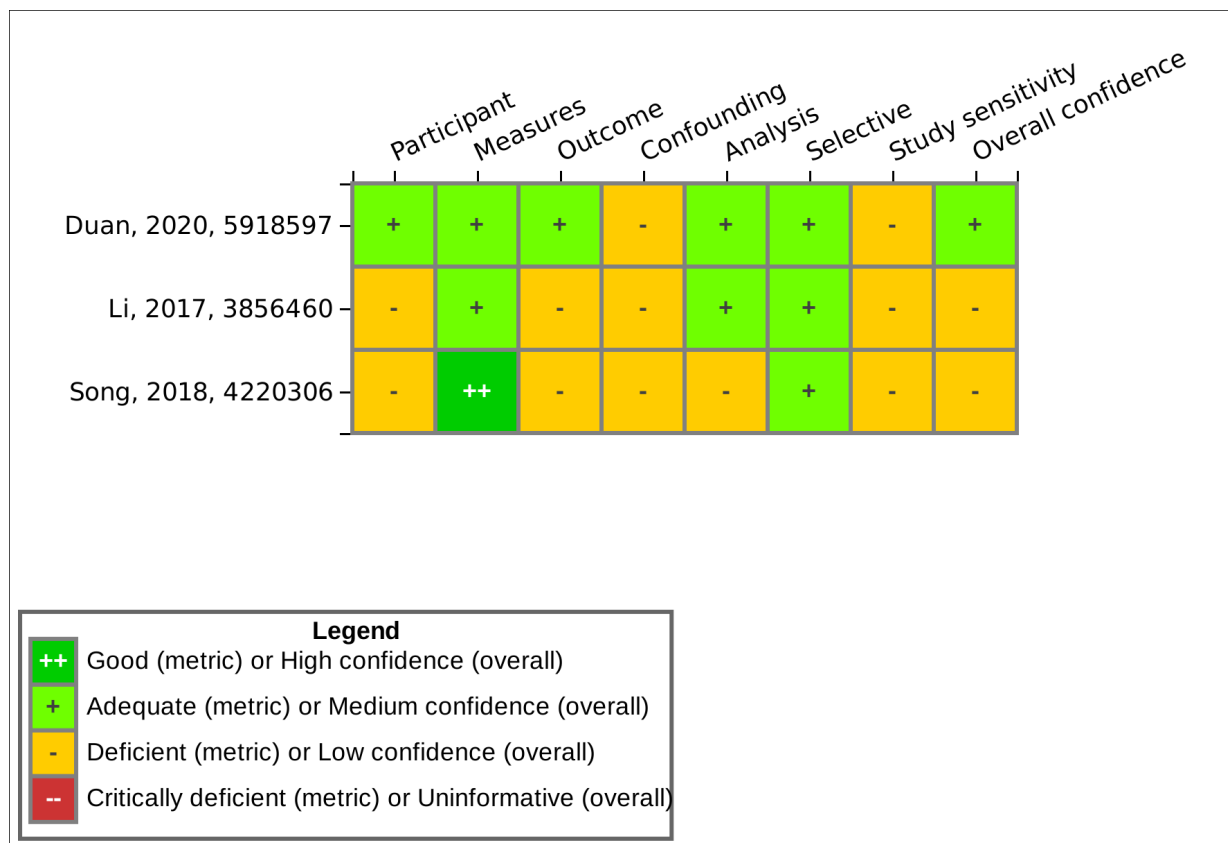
| | Participant | Measures | Outcome | Confounding | Analysis | Selective | Study sensitivity | Overall confidence |
|---|---|---|---|---|---|---|---|---|
| Duan, 2020, 5918597 | + | + | + | - | + | + | - | + |
| Li, 2017, 3856460 | - | + | - | - | + | + | - | - |
| Song, 2018, 4220306 | - | ++ | - | - | - | + | - | - |

Legend
++ Good (metric) or High confidence (overall)
+ Adequate (metric) or Medium confidence (overall)
- Deficient (metric) or Low confidence (overall)
-- Critically deficient (metric) or Uninformative (overall)